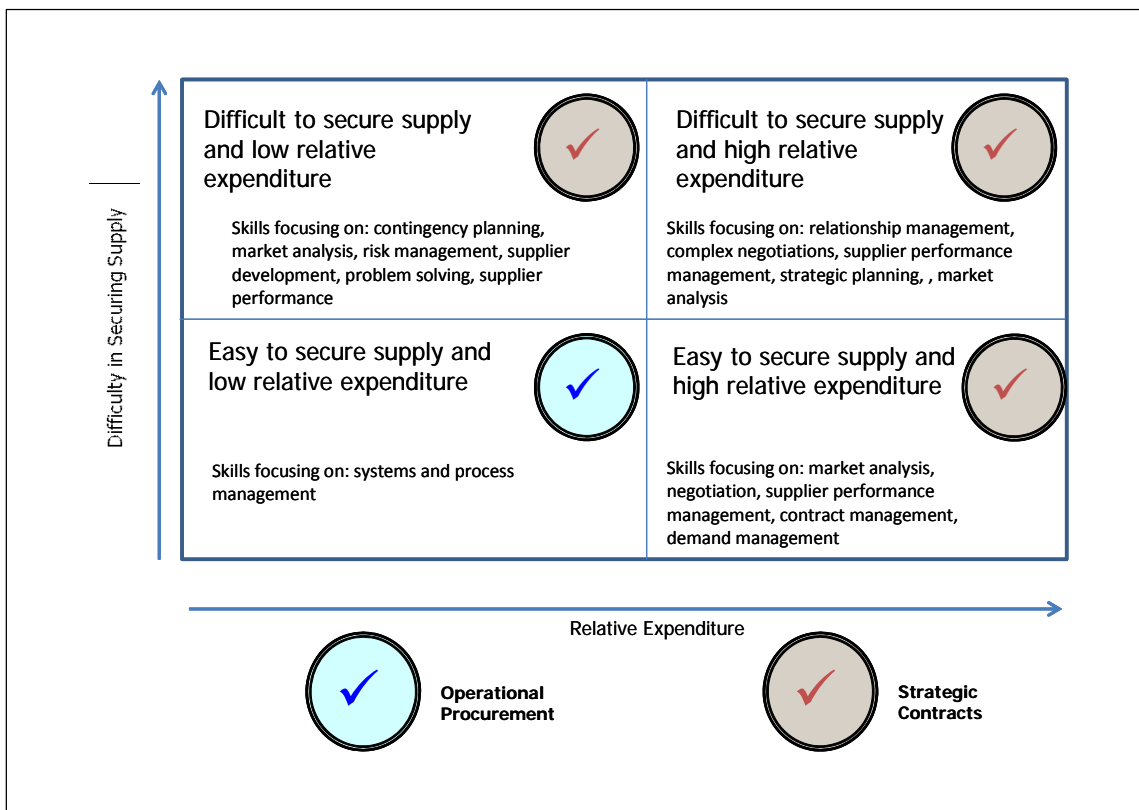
Difficulty in Securing Supply

Difficult to secure supply and low relative expenditure

Skills focusing on: contingency planning, market analysis, risk management, supplier development, problem solving, supplier performance

Difficult to secure supply and high relative expenditure

Skills focusing on: relationship management, complex negotiations, supplier performance management, strategic planning, , market analysis

Easy to secure supply and low relative expenditure

Skills focusing on: systems and process management

Easy to secure supply and high relative expenditure

Skills focusing on: market analysis, negotiation, supplier performance management, contract management, demand management

Relative Expenditure

Operational Procurement

Strategic Contracts